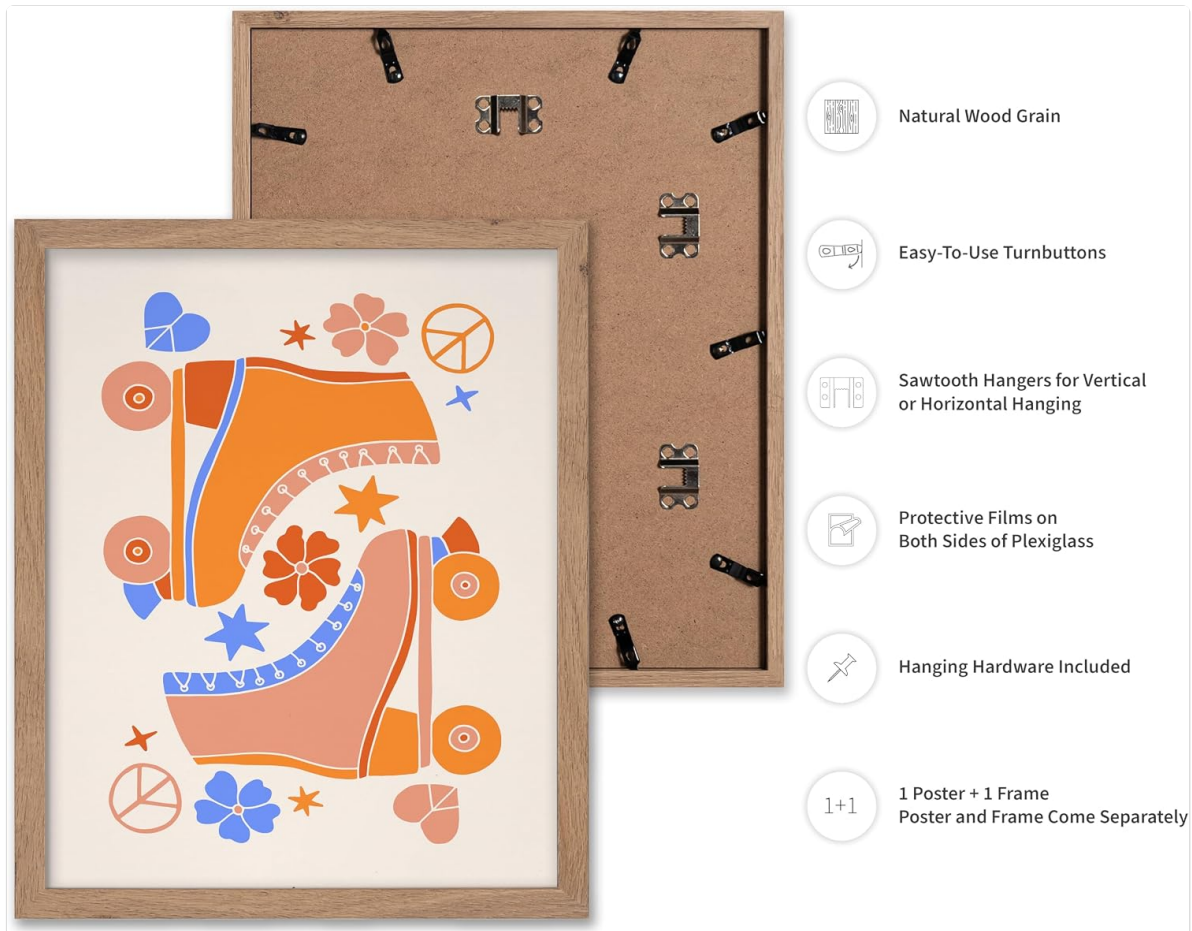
Natural Wood Grain

Easy-To-Use Turnbuttons

Sawtooth Hangers for Vertical or Horizontal Hanging

Protective Films on Both Sides of Plexiglass

Hanging Hardware Included

1+1

1 Poster + 1 Frame
Poster and Frame Come Separately